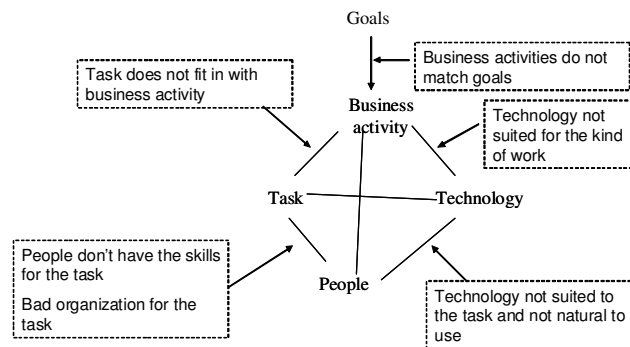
Goals

Business activities do not match goals

Task does not fit in with business activity

Business activity

Technology not suited for the kind of work

Task

Technology

People don't have the skills for the task

Bad organization for the task

People

Technology not suited to the task and not natural to use